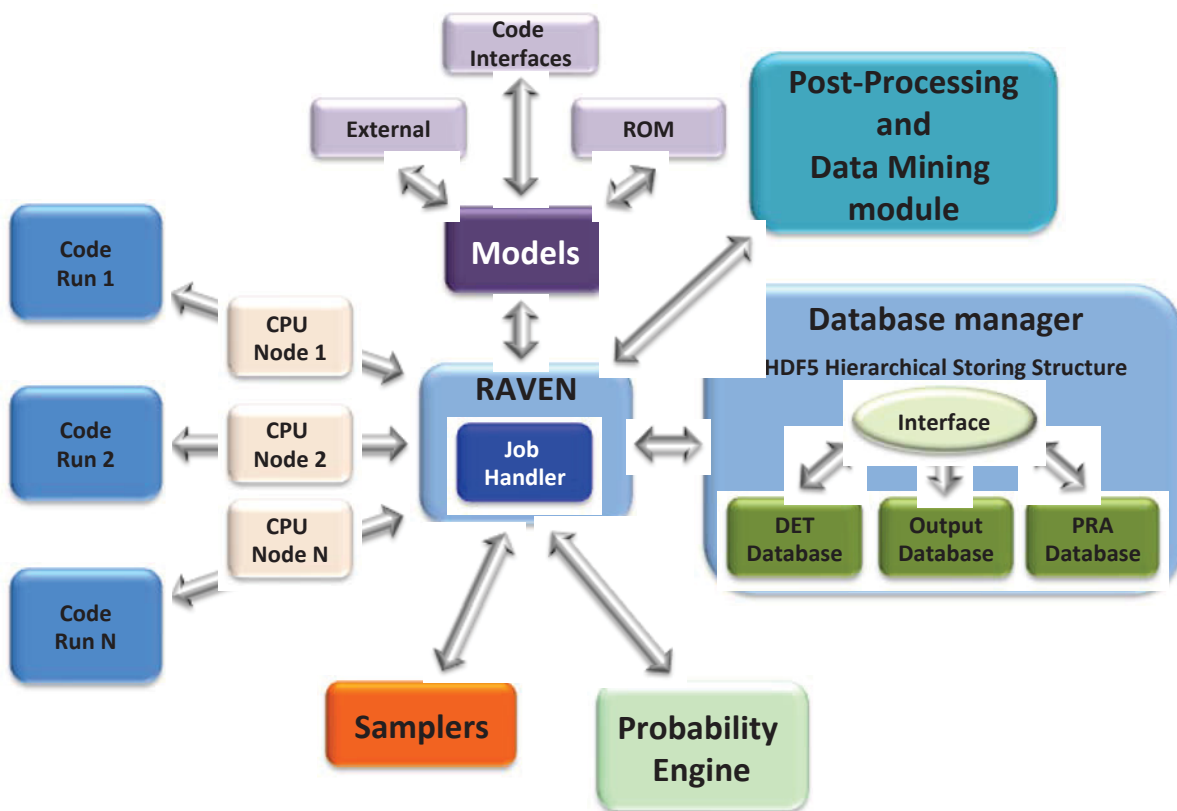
Code Interfaces

External

ROM

Post-Processing and Data Mining module

Models

Code Run 1

CPU Node 1

Database manager

HDF5 Hierarchical Storing Structure

RAVEN

Job Handler

Interface

Code Run 2

CPU Node 2

CPU Node N

DET Database

Output Database

PRA Database

Code Run N

Samplers

Probability Engine